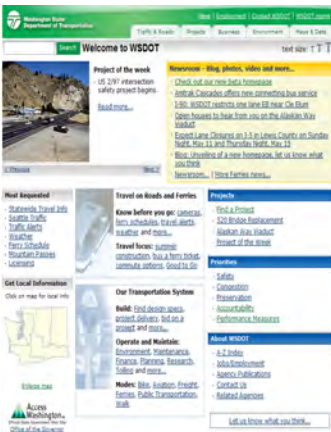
Washington State Department of Transportation

Help | Employment | Contact WSDOT | WSDOT Home

Traffic & Roads | Projects | Business | Environment | Maps & Data

Search

Welcome to WSDOT

text size: T T T

Project of the week

US 2/97 intersection safety project begins.

Read more...

< Previous

Next >

Newsroom - Blog, photos, video and more...

- Check out our new beta homepage
- Amtrak Cascades offers new connecting bus service
- I-90: WSDOT restricts one lane EB near Cle Elum
- Open houses to hear from you on the Alaskan Way Viaduct
- Expect Lane Closures on I-5 in Lewis County on Sunday Night, May 11 and Thursday Night, May 15
- Blog: Unveiling of a new homepage, let us know what you think
- Newsroom... | More Ferries news...

Most Requested

- Statewide Travel Info
- Seattle Traffic
- Traffic Alerts
- Weather
- Ferry Schedule
- Mountain Passes
- Licensing

Get Local Information

Click on map for local info

Enlarge map

Access Washington
Official State Government Web Site
Office of the Governor

Travel on Roads and Ferries

Know before you go: cameras, ferry schedules, travel alerts, weather and more...

Travel focus: summer construction, buy a ferry ticket, commute options, Good to Go

Our Transportation System

Build: Find design specs, project delivery, bid on a project and more...

Operate and Maintain: Environment, Maintenance, Finance, Planning, Research, Tolling and more...

Modes: Bike, Aviation, Freight, Ferries, Public Transportation, Walk

Projects

- Find a Project
- 520 Bridge Replacement
- Alaskan Way Viaduct
- Project of the Week

Priorities

- Safety
- Congestion
- Preservation
- Accountability
- Performance Measures

About WSDOT

- A-Z Index
- Jobs/Employment
- Agency Publications
- Contact Us
- Related Agencies

Let us know what you think...